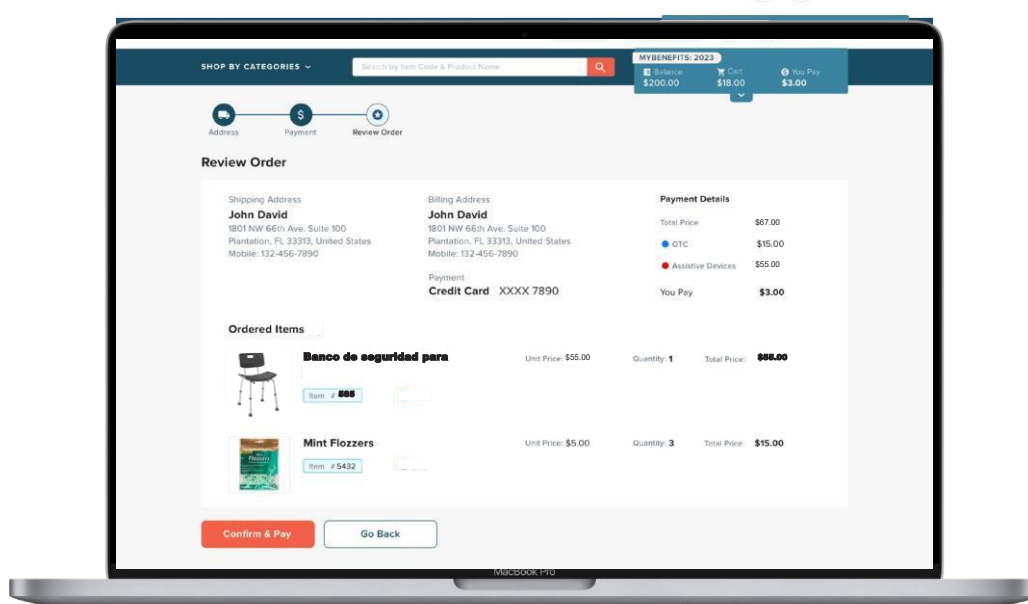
SHOP BY CATEGORIES

Search by Item Code & Product Name

MYBENEFITS: 2023
Balance $200.00
Cart $18.00
You Pay $3.00

Address
Payment
Review Order

Review Order

Shipping Address
John David
1801 NW 66th Ave. Suite 100
Plantation, FL 33313, United States
Mobile: 132-456-7890

Billing Address
John David
1801 NW 66th Ave. Suite 100
Plantation, FL 33313, United States
Mobile: 132-456-7890

Payment
Credit Card XXXX 7890

Payment Details

| | |
|---|---|
| Total Price | $67.00 |
| OTC | $15.00 |
| Assistive Devices | $55.00 |
| You Pay | $3.00 |

Ordered Items

Banco de seguridad para
Item # 555
Unit Price: $55.00
Quantity: 1
Total Price: $55.00

Mint Flozzers
Item # 5432
Unit Price: $5.00
Quantity: 3
Total Price: $15.00

Confirm & Pay
Go Back

MacBook Pro